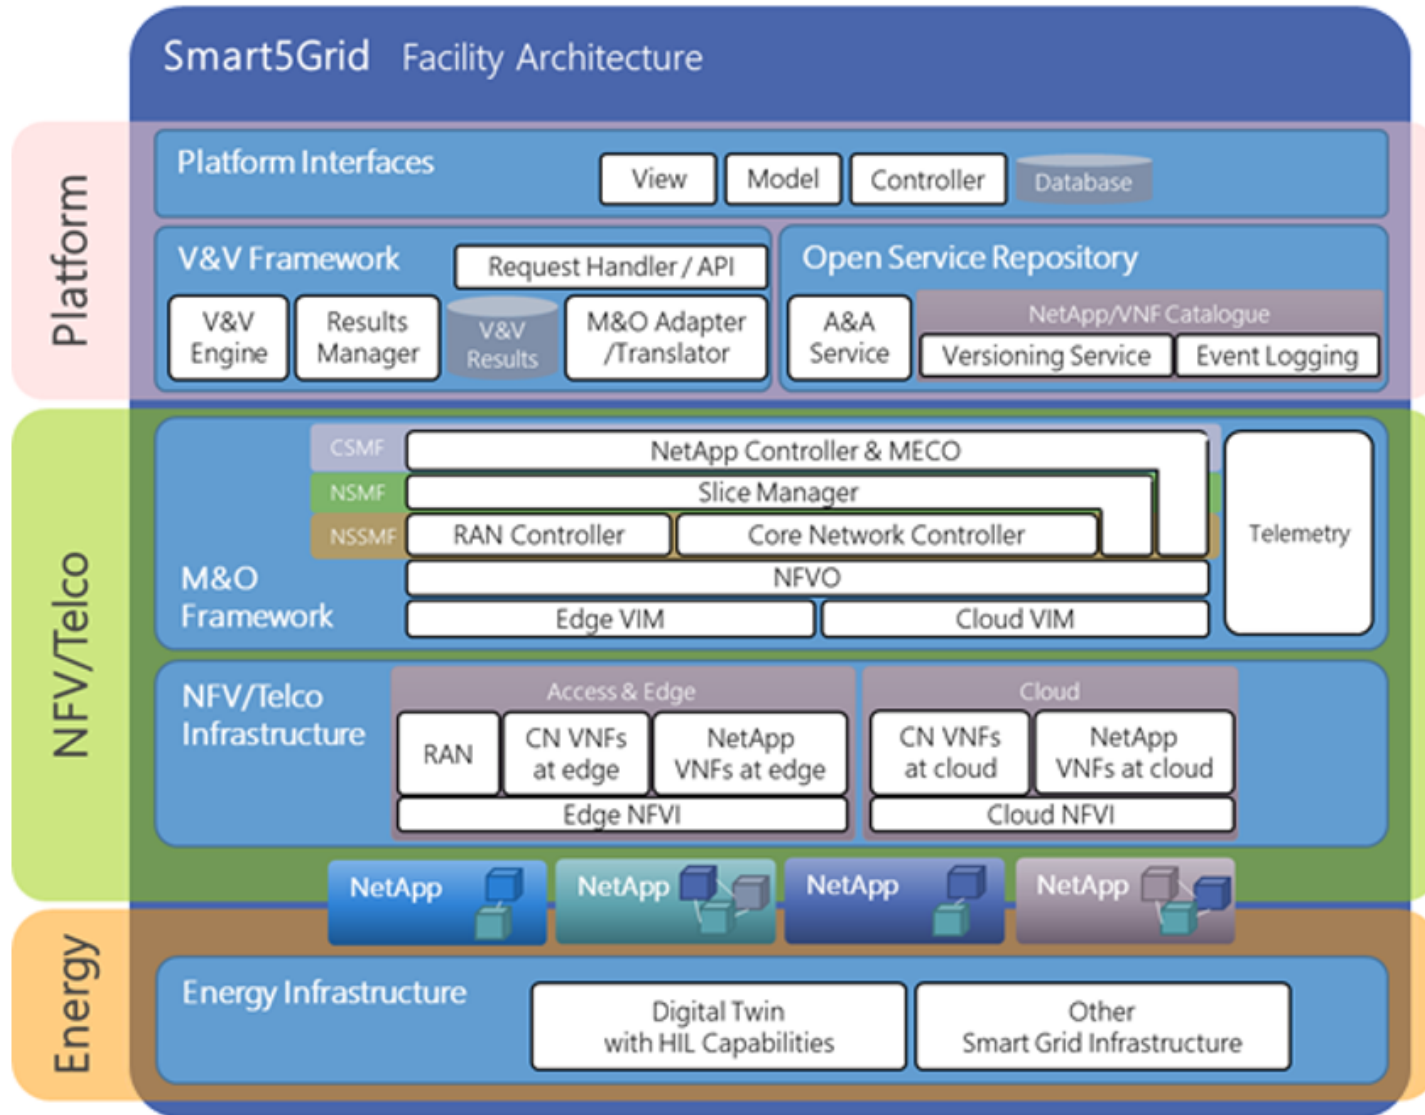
Smart5Grid Facility Architecture

Platform

Platform Interfaces

View

Model

Controller

Database

V&V Framework

Request Handler / API

V&V Engine

Results Manager

V&V Results

M&O Adapter /Translator

Open Service Repository

A&A Service

NetApp/VNF Catalogue

Versioning Service

Event Logging

NFV/Telco

CSMF

NetApp Controller & MECO

NSMF

Slice Manager

NSSMF

RAN Controller

Core Network Controller

Telemetry

M&O Framework

NFVO

Edge VIM

Cloud VIM

NFV/Telco Infrastructure

Access & Edge

RAN

CN VNFs at edge

NetApp VNFs at edge

Edge NFVI

Cloud

CN VNFs at cloud

NetApp VNFs at cloud

Cloud NFVI

NetApp

NetApp

NetApp

NetApp

Energy

Energy Infrastructure

Digital Twin with HIL Capabilities

Other Smart Grid Infrastructure